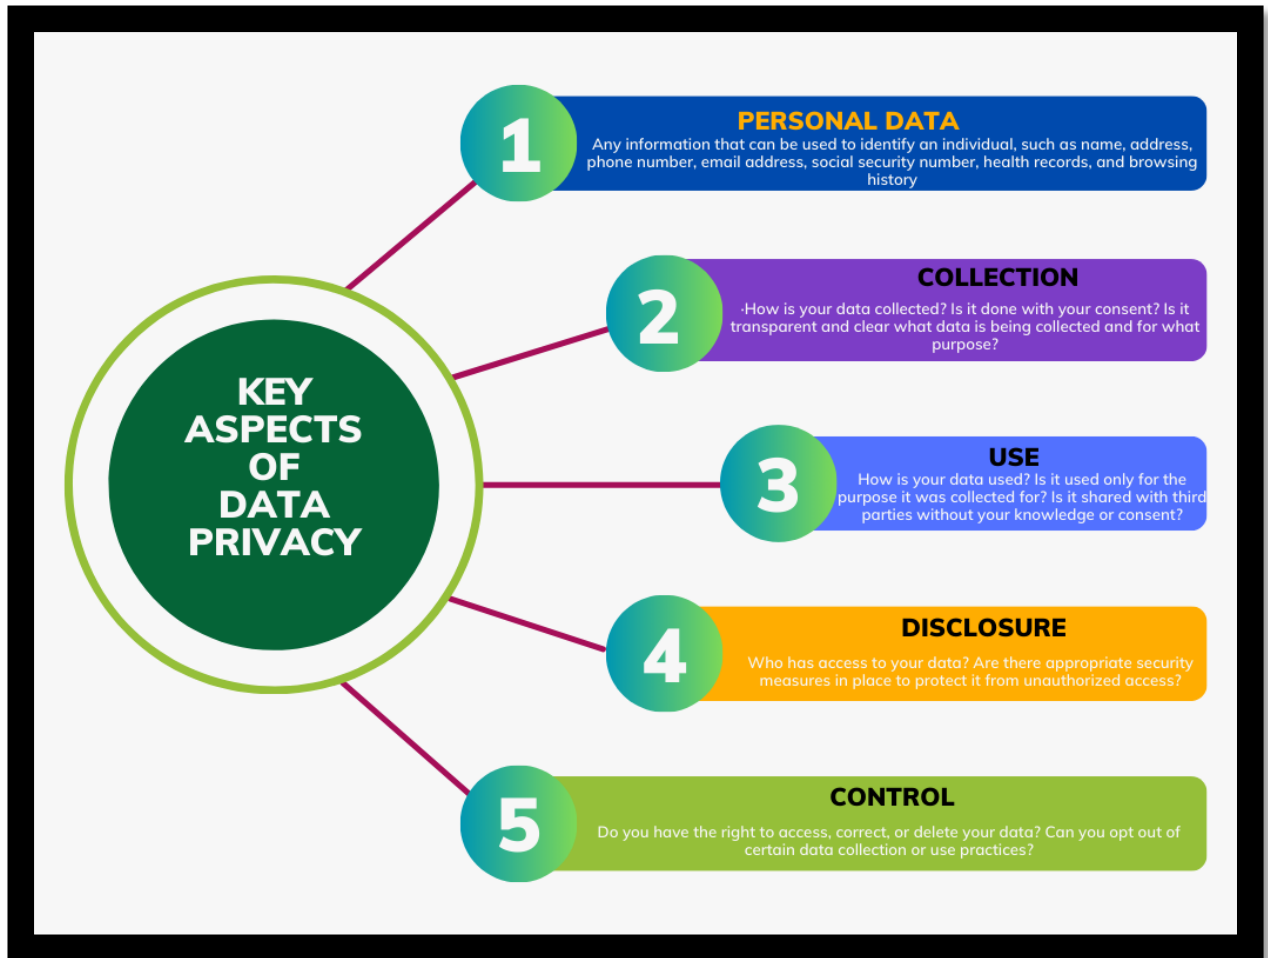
KEY ASPECTS OF DATA PRIVACY

1
PERSONAL DATA
Any information that can be used to identify an individual, such as name, address, phone number, email address, social security number, health records, and browsing history

2
COLLECTION
·How is your data collected? Is it done with your consent? Is it transparent and clear what data is being collected and for what purpose?

3
USE
How is your data used? Is it used only for the purpose it was collected for? Is it shared with third parties without your knowledge or consent?

4
DISCLOSURE
Who has access to your data? Are there appropriate security measures in place to protect it from unauthorized access?

5
CONTROL
Do you have the right to access, correct, or delete your data? Can you opt out of certain data collection or use practices?